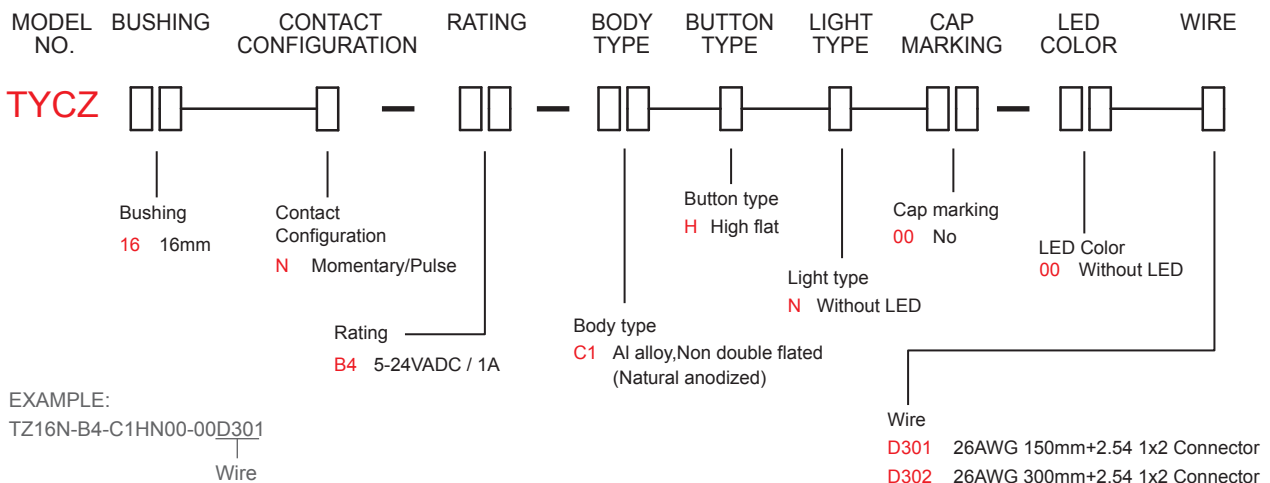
MODEL NO. BUSHING CONTACT CONFIGURATION RATING BODY TYPE BUTTON TYPE LIGHT TYPE CAP MARKING LED COLOR WIRE

TYCZ ▯▯ ▯ – ▯▯ – ▯▯ ▯ ▯ ▯▯ – ▯▯ ▯

Bushing
16 16mm

Contact Configuration
N Momentary/Pulse

Rating
B4 5-24VADC / 1A

Body type
C1 Al alloy,Non double flated (Natural anodized)

Button type
H High flat

Light type
N Without LED

Cap marking
00 No

LED Color
00 Without LED

Wire
D301 26AWG 150mm+2.54 1x2 Connector
D302 26AWG 300mm+2.54 1x2 Connector

EXAMPLE:
TZ16N-B4-C1HN00-00D301
Wire